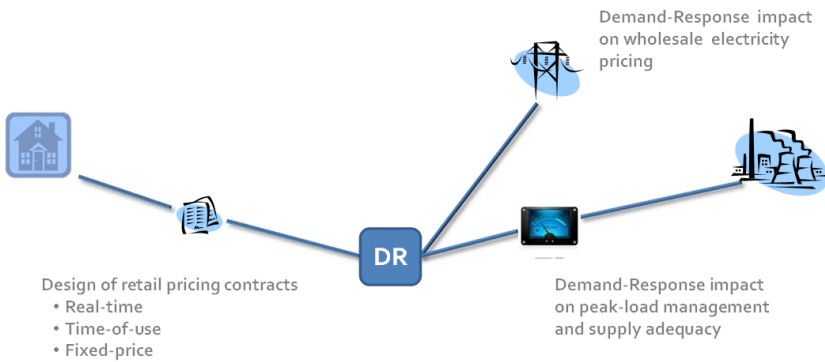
Demand-Response impact on wholesale electricity pricing

DR

Design of retail pricing contracts
• Real-time
• Time-of-use
• Fixed-price

Demand-Response impact on peak-load management and supply adequacy